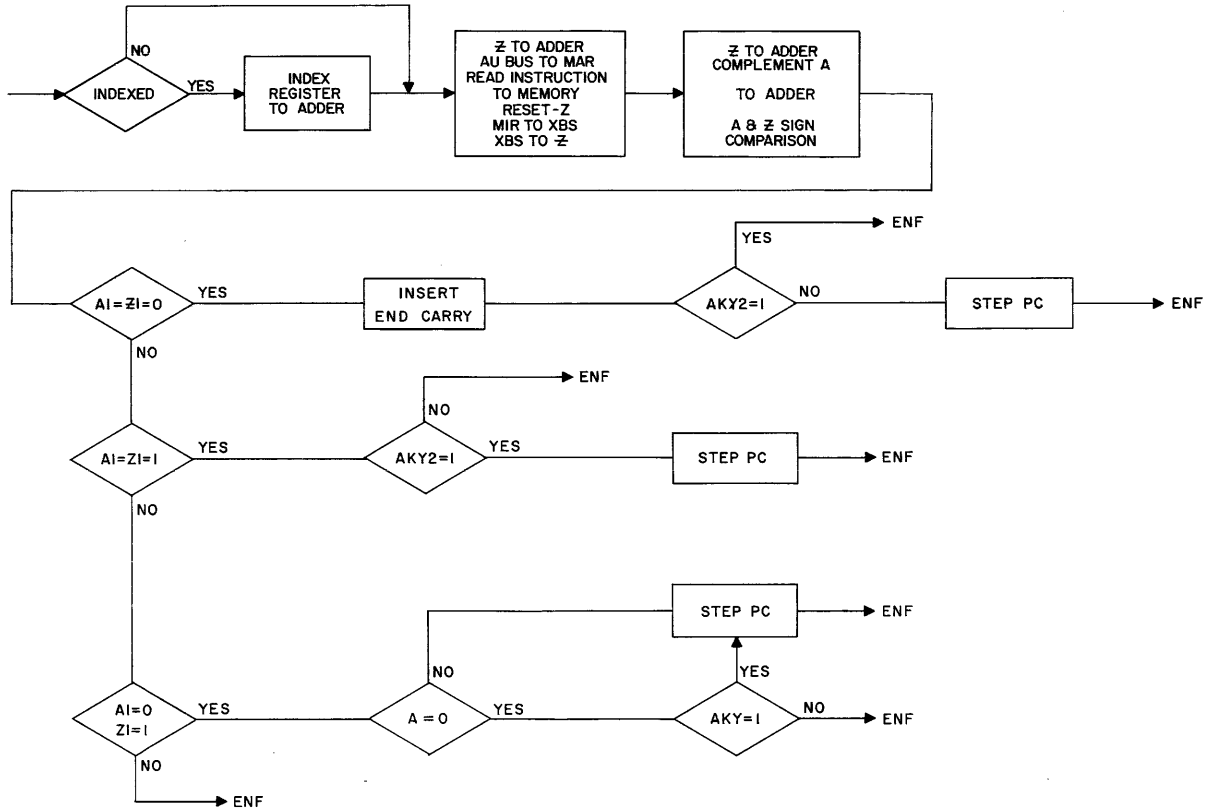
NO

INDEXED

YES

INDEX REGISTER TO ADDER

Ƶ TO ADDER
AU BUS TO MAR
READ INSTRUCTION TO MEMORY
RESET-Z
MIR TO XBS
XBS TO Ƶ

Ƶ TO ADDER
COMPLEMENT A
TO ADDER
A & Ƶ SIGN COMPARISON

YES

ENF

AI=ƵI=0

YES

INSERT END CARRY

AKY2=1

NO

STEP PC

ENF

NO

ENF

NO

AI=ZI=1

YES

AKY2=1

YES

STEP PC

ENF

NO

STEP PC

ENF

NO

YES

AI=0
ZI=1

YES

A=0

YES

AKY=1

NO

ENF

NO

ENF